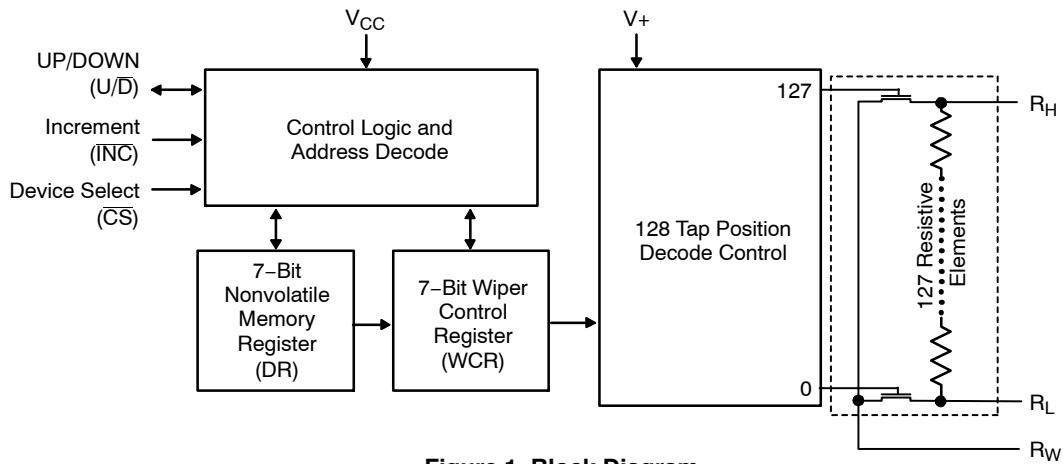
$V_{CC}$

$V+$

UP/DOWN
(U/$\overline{D}$)

Increment
($\overline{INC}$)

Device Select
($\overline{CS}$)

Control Logic and Address Decode

7−Bit Nonvolatile Memory Register (DR)

7−Bit Wiper Control Register (WCR)

128 Tap Position Decode Control

127

0

127 Resistive Elements

$R_H$

$R_L$

$R_W$

Figure 1. Block Diagram